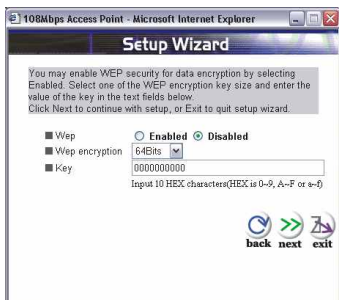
108Mbps Access Point - Microsoft Internet Explorer

Setup Wizard

You may enable WEP security for data encryption by selecting Enabled. Select one of the WEP encryption key size and enter the value of the key in the text fields below.
Click Next to continue with setup, or Exit to quit setup wizard.

Wep ○ Enabled ⦿ Disabled
Wep encryption 64Bits
Key 0000000000
Input 10 HEX characters(HEX is 0~9, A~F or a~f)

back next exit